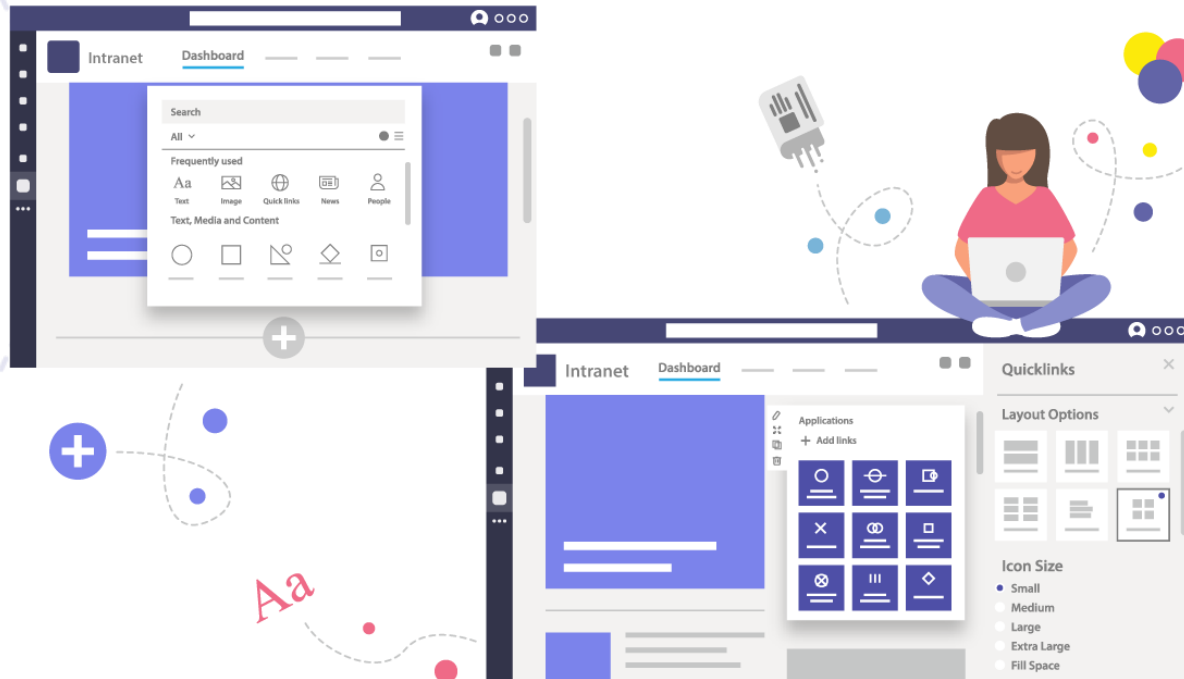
Intranet

Dashboard

Search

All

Frequently used

Aa

Text

Image

Quick links

News

People

Text, Media and Content

Aa

Intranet

Dashboard

Applications

Add links

Quicklinks

Layout Options

Icon Size

Small

Medium

Large

Extra Large

Fill Space